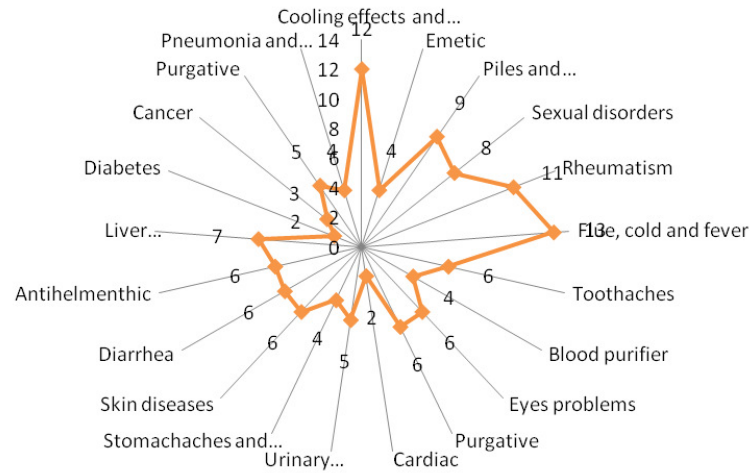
Cooling effects and...
14
12
10
8
6
4
2
0
12
Emetic
4
Piles and...
9
Sexual disorders
8
Rheumatism
11
Flue, cold and fever
13
Toothaches
6
Blood purifier
4
Eyes problems
6
Purgative
6
Cardiac
2
Urinary...
5
Stomachaches and...
4
Skin diseases
6
Diarrhea
6
Antihelmenthic
6
Liver...
7
Diabetes
2
Cancer
3
Purgative
5
Pneumonia and...
4